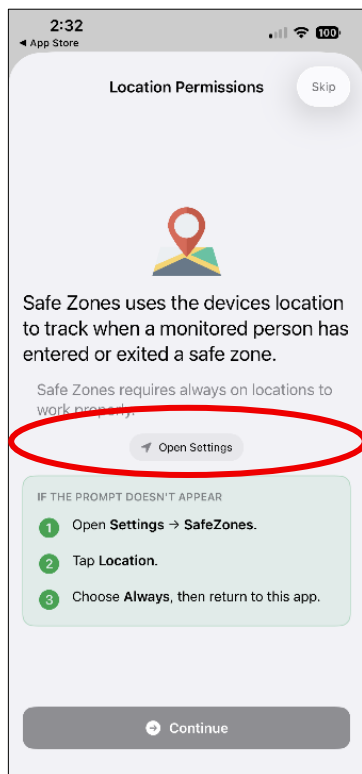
2:32
◂ App Store
100

Location Permissions

Skip

Safe Zones uses the devices location to track when a monitored person has entered or exited a safe zone.

Safe Zones requires always on locations to work properly.

Open Settings

IF THE PROMPT DOESN'T APPEAR

1 Open Settings → SafeZones.

2 Tap Location.

3 Choose Always, then return to this app.

Continue